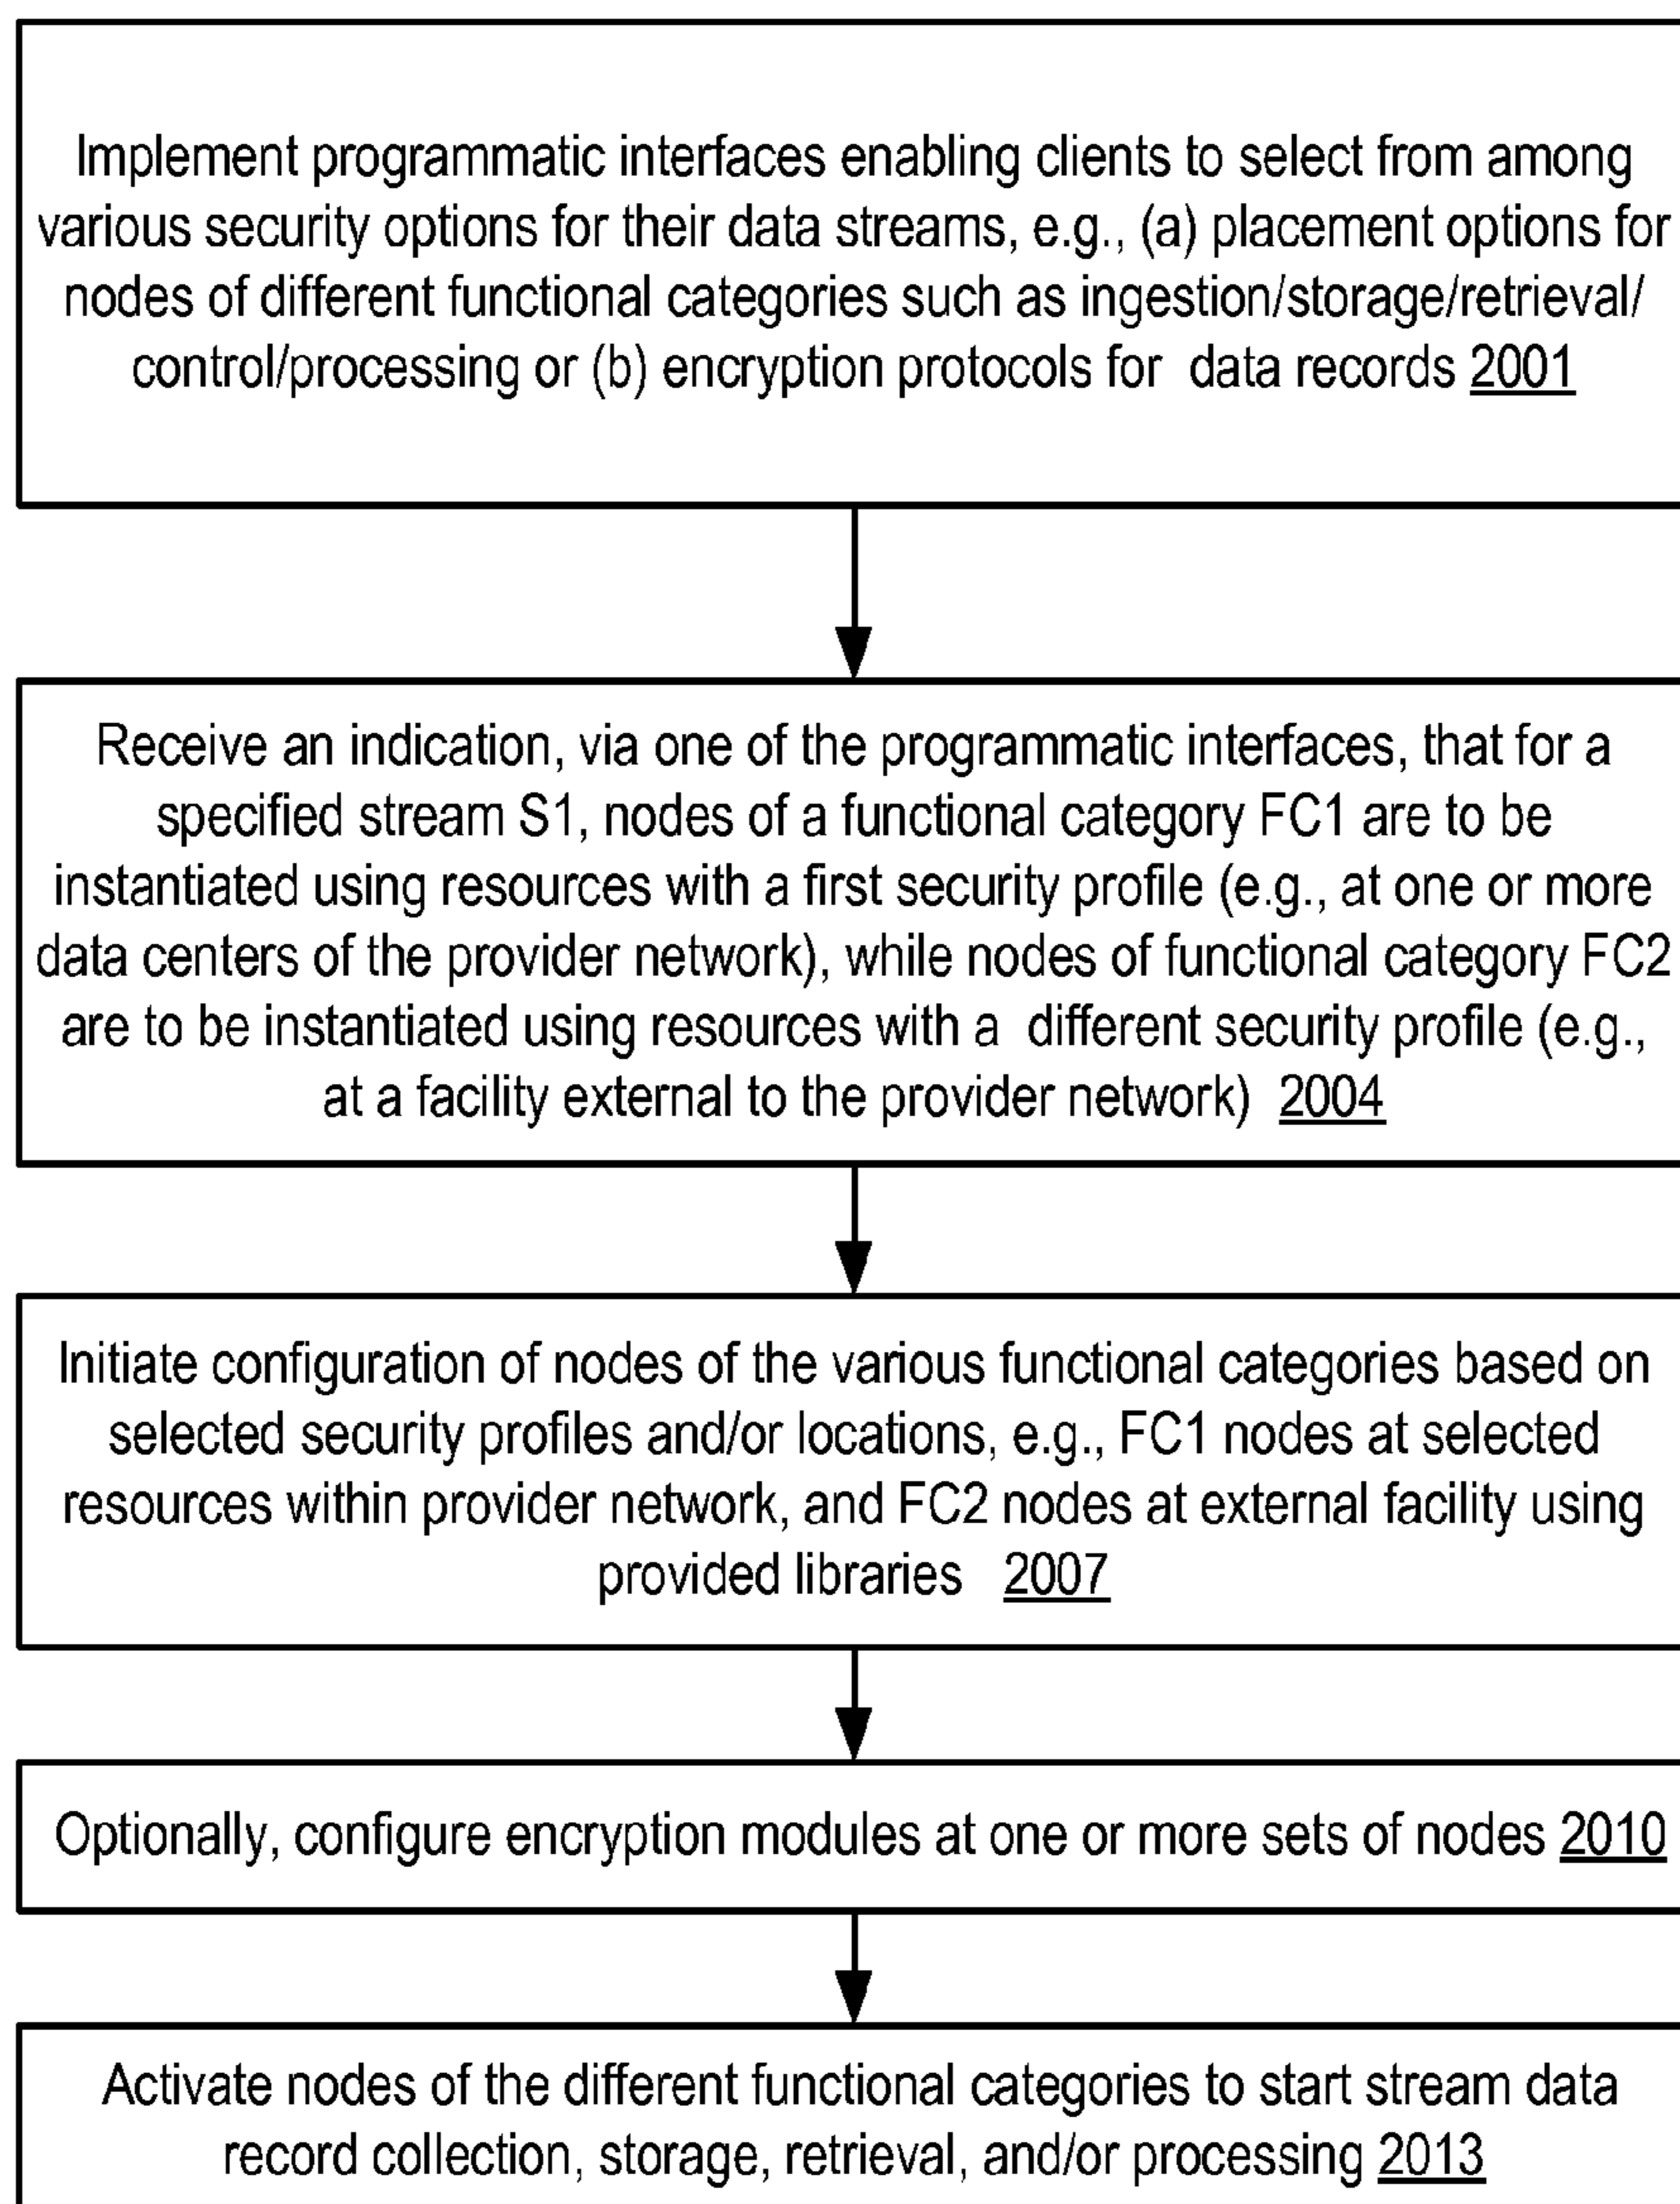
Implement programmatic interfaces enabling clients to select from among various security options for their data streams, e.g., (a) placement options for nodes of different functional categories such as ingestion/storage/retrieval/ control/processing or (b) encryption protocols for data records 2001

Receive an indication, via one of the programmatic interfaces, that for a specified stream S1, nodes of a functional category FC1 are to be instantiated using resources with a first security profile (e.g., at one or more data centers of the provider network), while nodes of functional category FC2 are to be instantiated using resources with a different security profile (e.g., at a facility external to the provider network) 2004

Initiate configuration of nodes of the various functional categories based on selected security profiles and/or locations, e.g., FC1 nodes at selected resources within provider network, and FC2 nodes at external facility using provided libraries 2007

Optionally, configure encryption modules at one or more sets of nodes 2010

Activate nodes of the different functional categories to start stream data record collection, storage, retrieval, and/or processing 2013